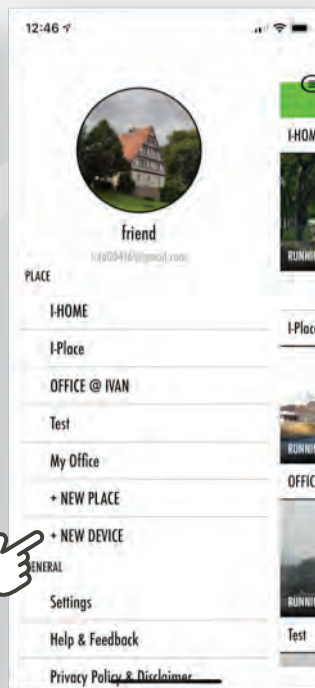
12:46

friend
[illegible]

PLACE

I-HOME

I-Place

OFFICE @ IVAN

Test

My Office

+ NEW PLACE

+ NEW DEVICE

ENERAL

Settings

Help & Feedback

Privacy Policy & Disclaimer

I-HOM

RUNNI

I-Plac

RUNNI

OFFIC

RUNNI

Test